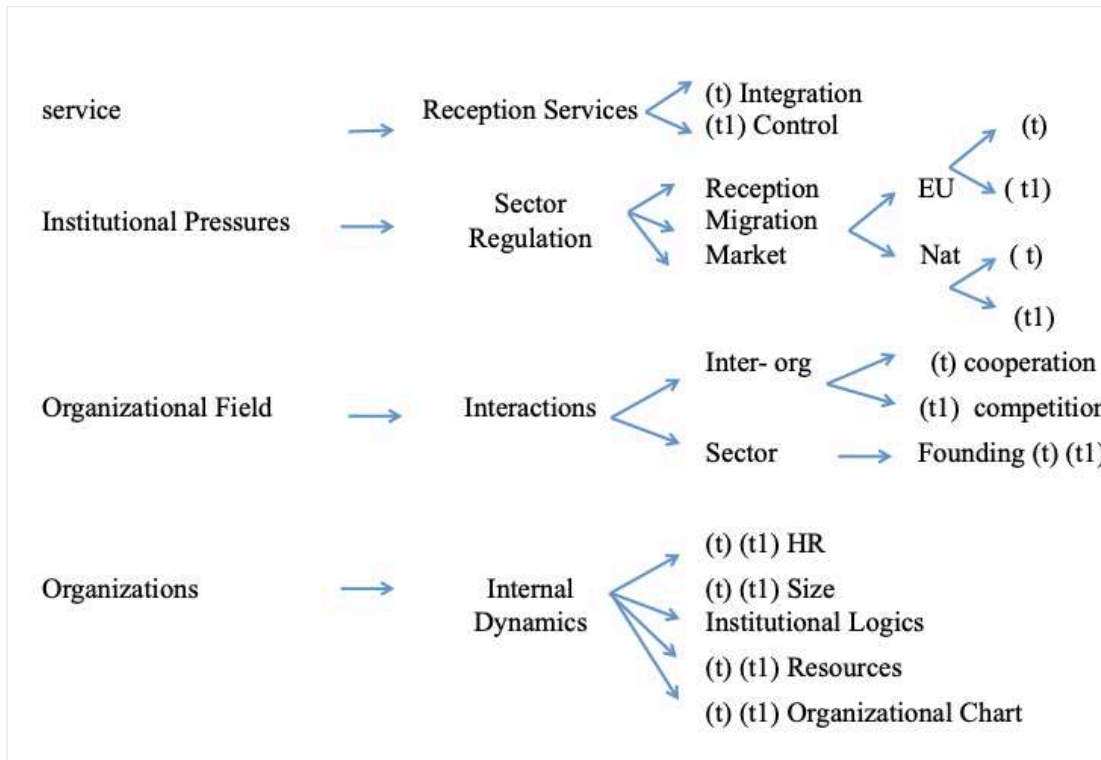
service

Reception Services

(t) Integration
(t1) Control

Institutional Pressures

Sector Regulation

Reception
Migration
Market

EU

(t)
( t1)

Nat

( t)
(t1)

Organizational Field

Interactions

Inter- org

(t) cooperation
(t1) competitio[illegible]

Sector

Founding (t) (t1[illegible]

Organizations

Internal Dynamics

(t) (t1) HR
(t) (t1) Size
Institutional Logics
(t) (t1) Resources
(t) (t1) Organizational Chart